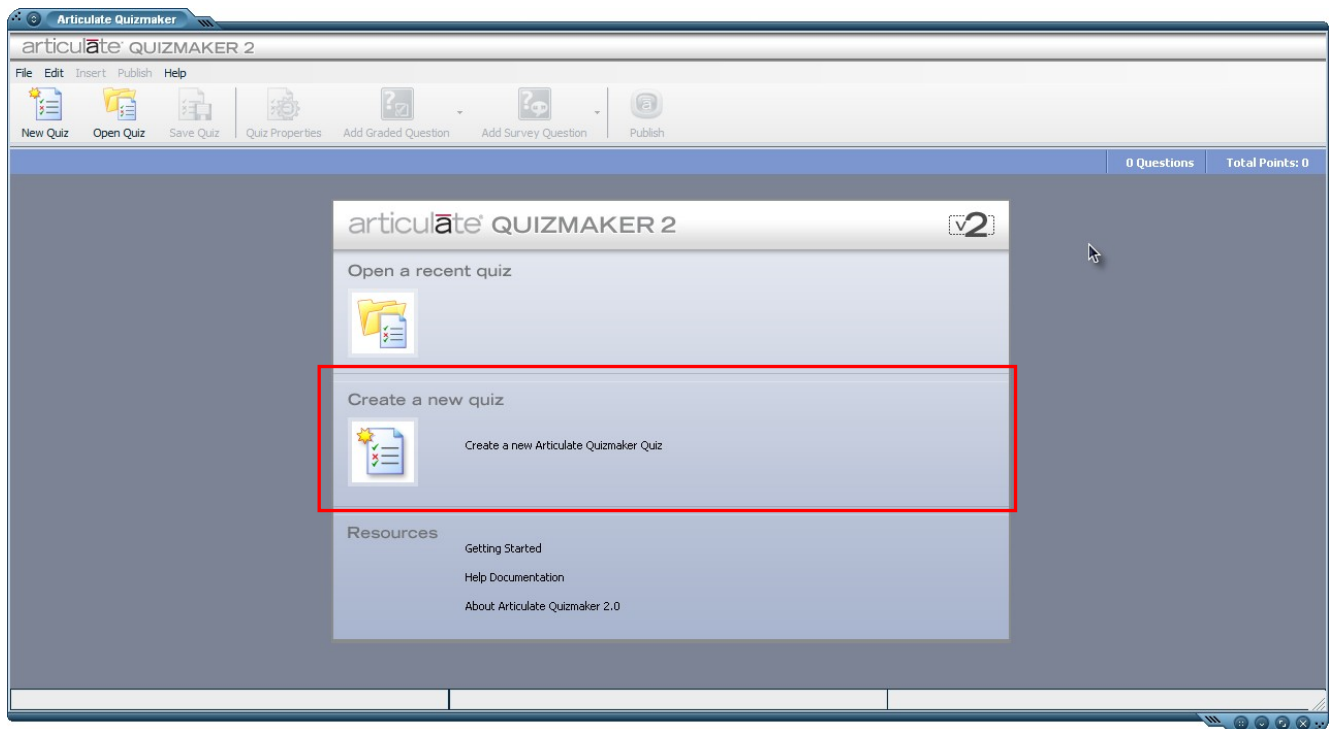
Articulate Quizmaker

articulate QUIZMAKER 2

File Edit Insert Publish Help

New Quiz Open Quiz Save Quiz Quiz Properties Add Graded Question Add Survey Question Publish

0 Questions Total Points: 0

articulate QUIZMAKER 2

v2

Open a recent quiz

Create a new quiz

Create a new Articulate Quizmaker Quiz

Resources

Getting Started

Help Documentation

About Articulate Quizmaker 2.0